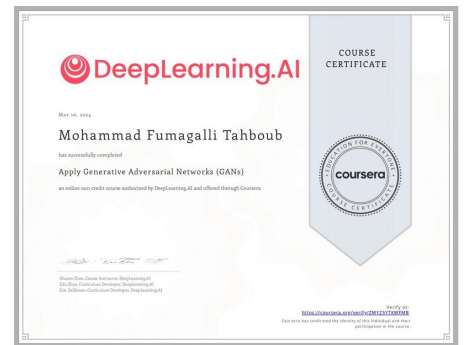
DeepLearning.AI

COURSE CERTIFICATE

Mar 10, 2024

Mohammad Fumagalli Tahboub

has successfully completed

Apply Generative Adversarial Networks (GANs)

an online non-credit course authorized by DeepLearning.AI and offered through Coursera

Sharon Zhou, Course Instructor, DeepLearning.AI
Eda Zhou, Curriculum Developer, DeepLearning.AI
Eric Zelikman, Curriculum Developer, DeepLearning.AI

EDUCATION FOR EVERYONE
coursera
COURSE CERTIFICATE

Verify at:
https://coursera.org/verify/ZMYZ5YT8WFMB
Coursera has confirmed the identity of this individual and their participation in the course.